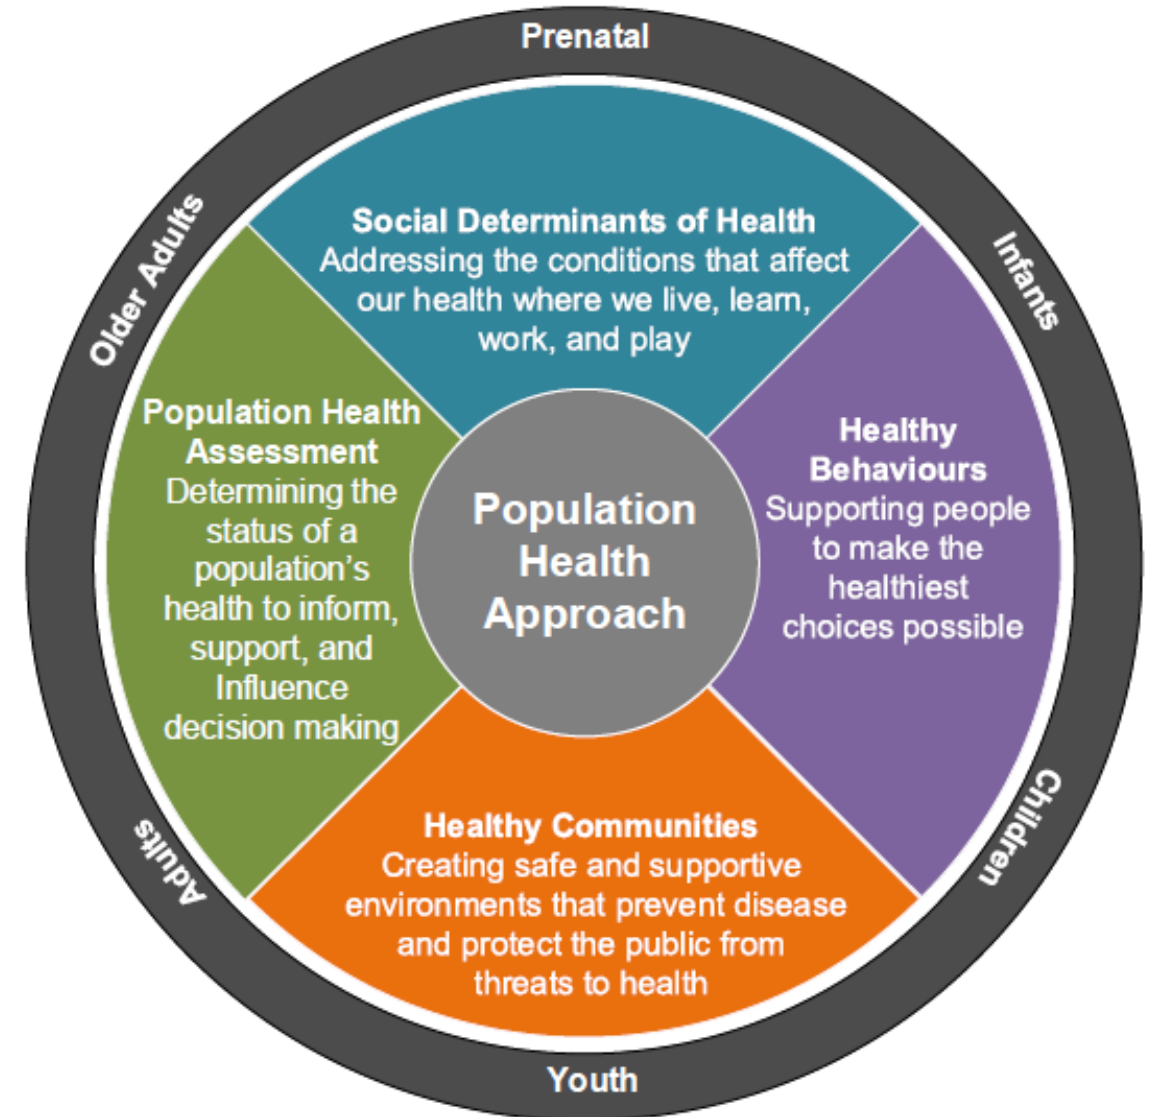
Prenatal

Infants

Children

Youth

Adults

Older Adults

Social Determinants of Health
Addressing the conditions that affect our health where we live, learn, work, and play

Healthy Behaviours
Supporting people to make the healthiest choices possible

Healthy Communities
Creating safe and supportive environments that prevent disease and protect the public from threats to health

Population Health Assessment
Determining the status of a population's health to inform, support, and Influence decision making

Population Health Approach